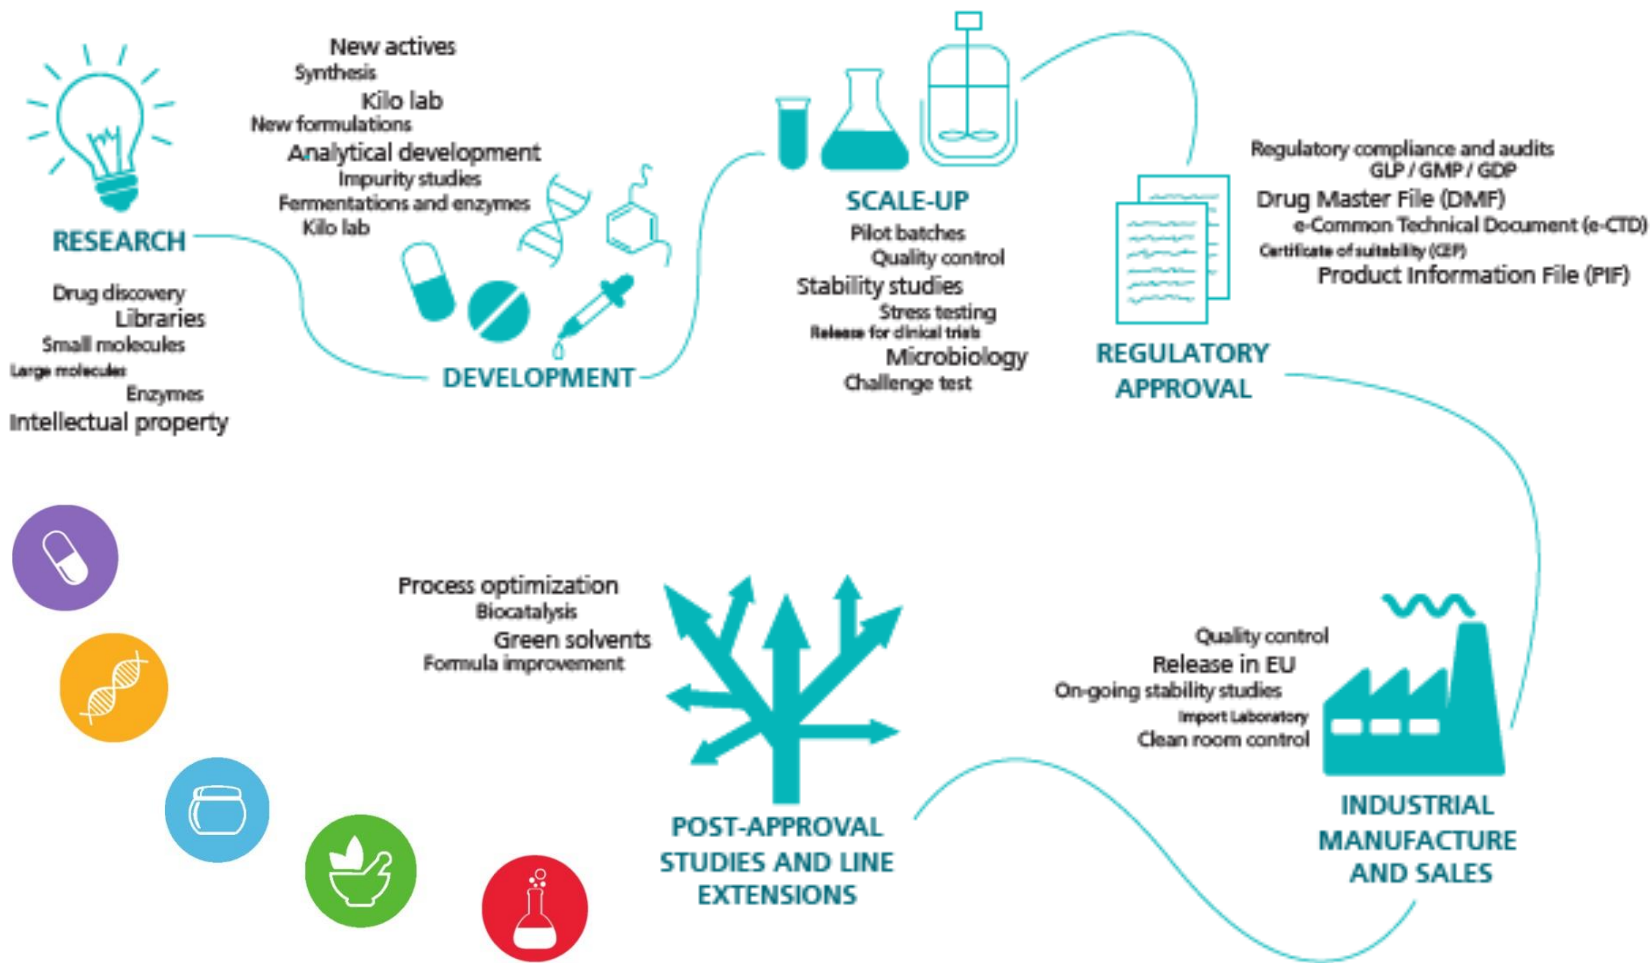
RESEARCH

Drug discovery
Libraries
Small molecules
Large molecules
Enzymes
Intellectual property

New actives
Synthesis
Kilo lab
New formulations
Analytical development
Impurity studies
Fermentations and enzymes
Kilo lab

DEVELOPMENT

SCALE-UP

Pilot batches
Quality control
Stability studies
Stress testing
Release for clinical trials
Microbiology
Challenge test

REGULATORY APPROVAL

Regulatory compliance and audits
GLP / GMP / GDP
Drug Master File (DMF)
e-Common Technical Document (e-CTD)
Certificate of suitability (CEP)
Product Information File (PIF)

Quality control
Release in EU
On-going stability studies
Import Laboratory
Clean room control

INDUSTRIAL MANUFACTURE AND SALES

Process optimization
Biocatalysis
Green solvents
Formula improvement

POST-APPROVAL STUDIES AND LINE EXTENSIONS